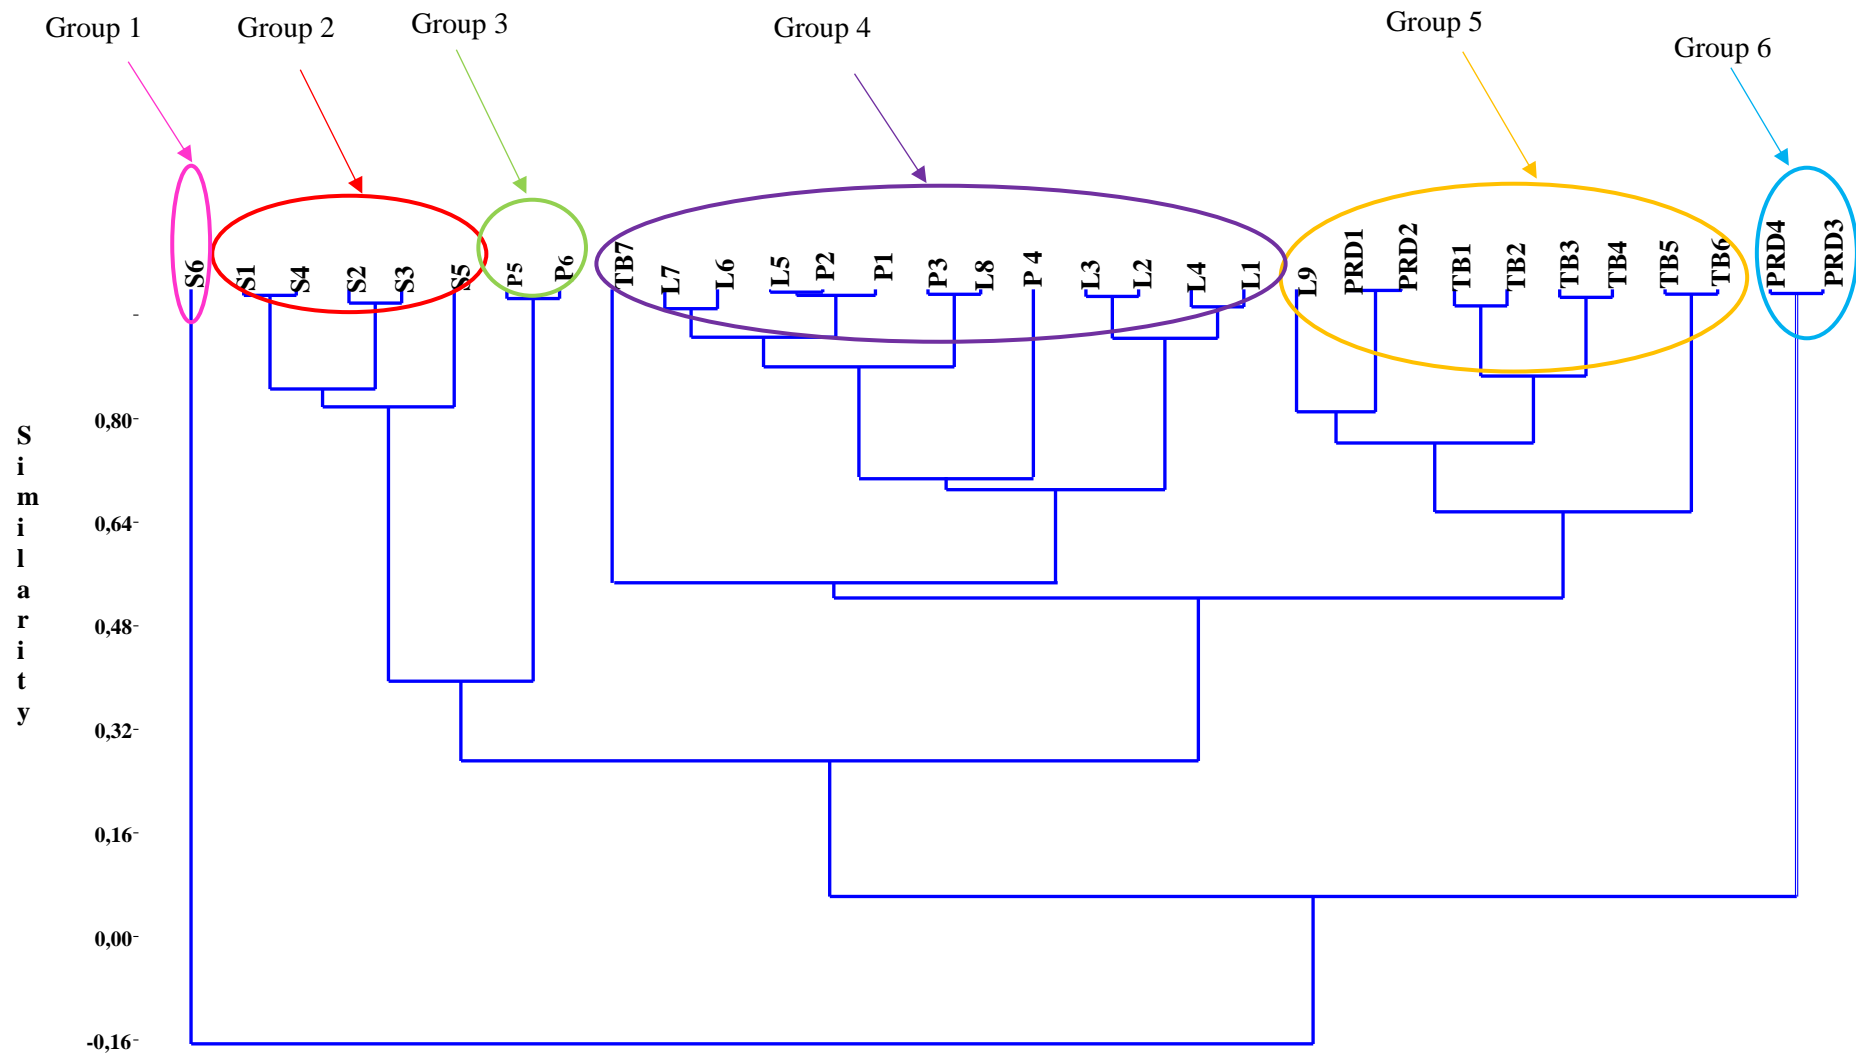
Group 1 Group 2 Group 3 Group 4 Group 5 Group 6

S6 S1 S4 S2 S3 S5 P5 P6 TB7 L7 L6 L5 P2 P1 P3 L8 P 4 L3 L2 L4 L1 L9 PRD1 PRD2 TB1 TB2 TB3 TB4 TB5 TB6 PRD4 PRD3

Similarity

0,80
0,64
0,48
0,32
0,16
0,00
-0,16